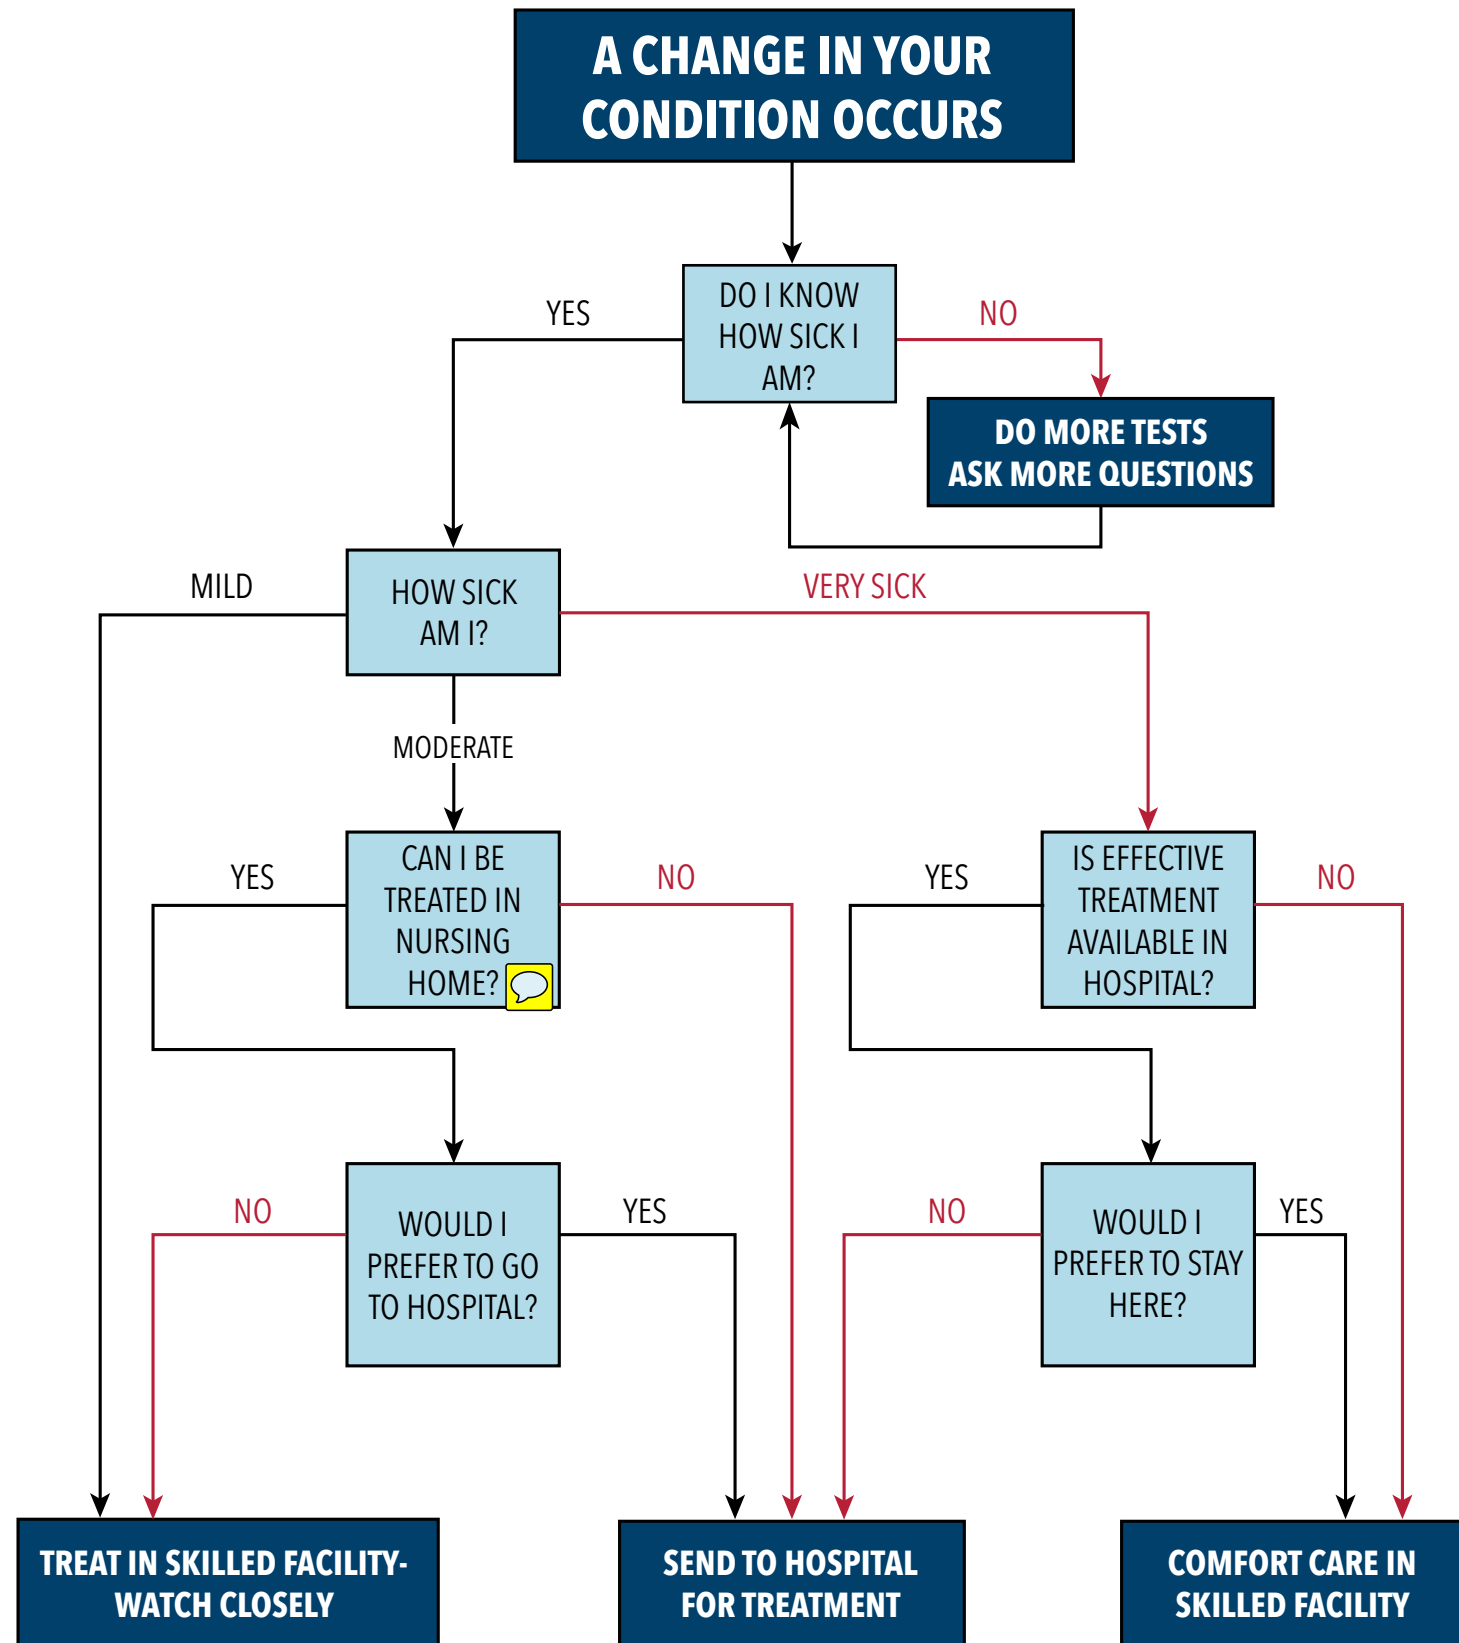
A CHANGE IN YOUR CONDITION OCCURS

DO I KNOW HOW SICK I AM?

YES

NO

DO MORE TESTS
ASK MORE QUESTIONS

MILD

HOW SICK AM I?

VERY SICK

MODERATE

YES

CAN I BE TREATED IN NURSING HOME?

NO

YES

IS EFFECTIVE TREATMENT AVAILABLE IN HOSPITAL?

NO

NO

WOULD I PREFER TO GO TO HOSPITAL?

YES

NO

WOULD I PREFER TO STAY HERE?

YES

TREAT IN SKILLED FACILITY-
WATCH CLOSELY

SEND TO HOSPITAL
FOR TREATMENT

COMFORT CARE IN
SKILLED FACILITY